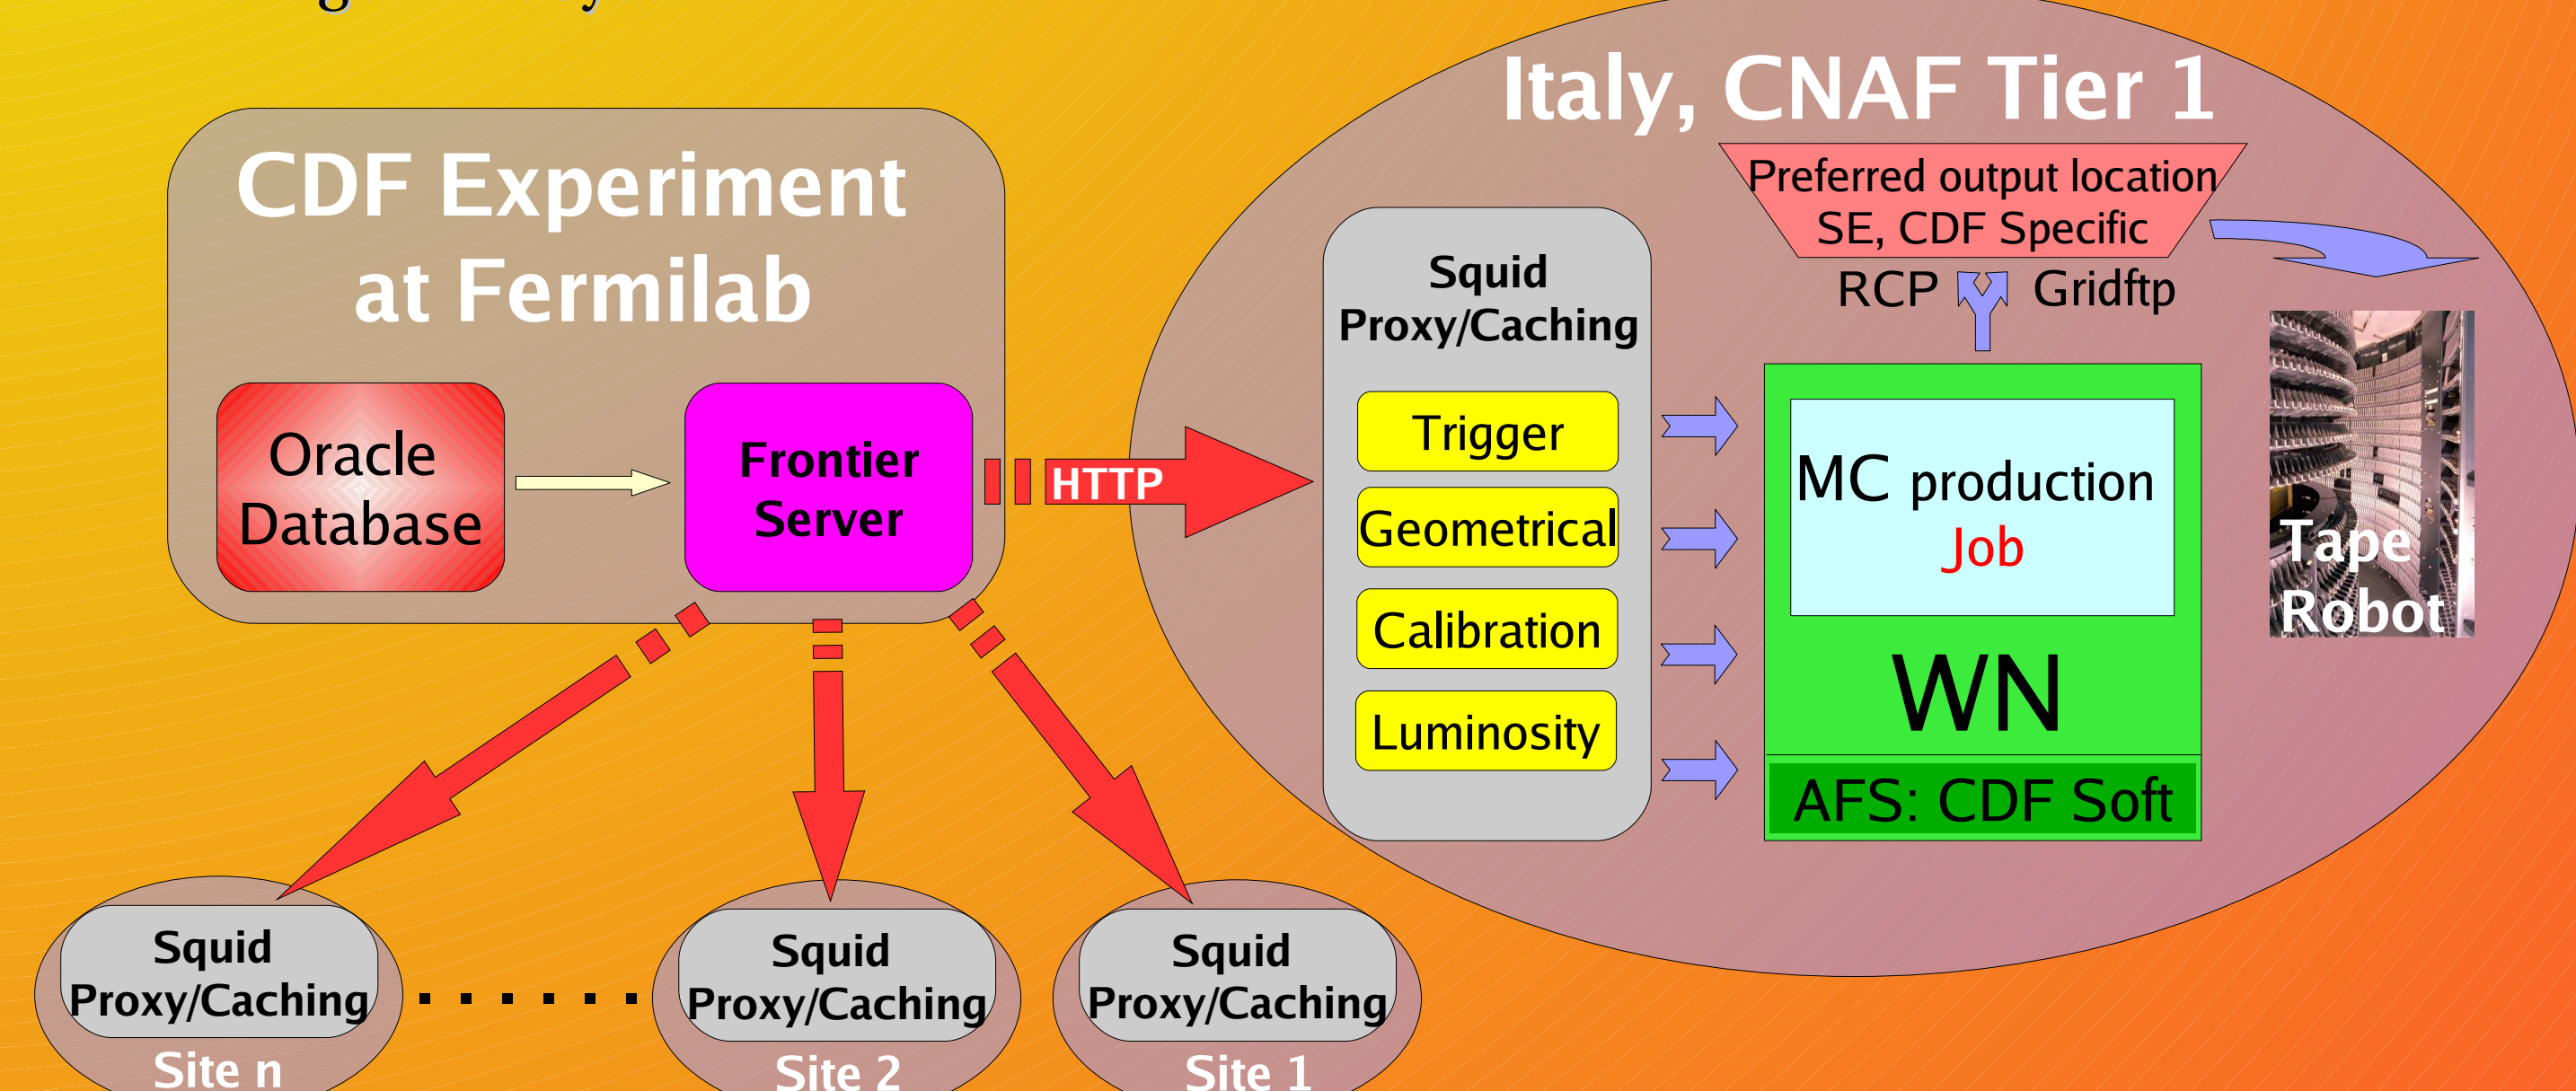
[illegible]

CDF Experiment at Fermilab

Oracle Database

Frontier Server

HTTP

Italy, CNAF Tier 1

Preferred output location SE, CDF Specific

RCP

Gridftp

Squid Proxy/Caching

Trigger

Geometrical

Calibration

Luminosity

MC production Job

WN

AFS: CDF Soft

Tape Robot

Squid Proxy/Caching

Site n

Squid Proxy/Caching

Site 2

Squid Proxy/Caching

Site 1